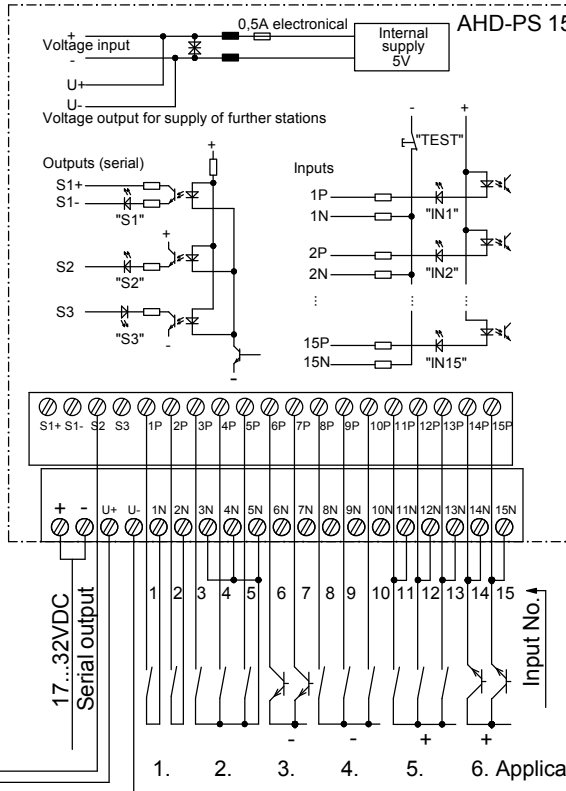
AHD-PS 15

0,5A electronical

Internal supply 5V

+
Voltage input
-

U+
U-
Voltage output for supply of further stations

Outputs (serial)

S1+
S1-
"S1"

+

S2
"S2"

+

S3
"S3"

-

-

Inputs

-
+
"TEST"

1P
1N
"IN1"

2P
2N
"IN2"

⋮
⋮
⋮

15P
15N
"IN15"

S1+ S1- S2 S3 1P 2P 3P 4P 5P 6P 7P 8P 9P 10P 11P 12P 13P 14P 15P

+ - U+ U- 1N 2N 3N 4N 5N 6N 7N 8N 9N 10N 11N 12N 13N 14N 15N

1 2 3 4 5 6 7 8 9 10 11 12 13 14 15

17...32VDC
Serial output

Input No.

-
-
+
+

1. 2. 3. 4. 5. 6. Applica